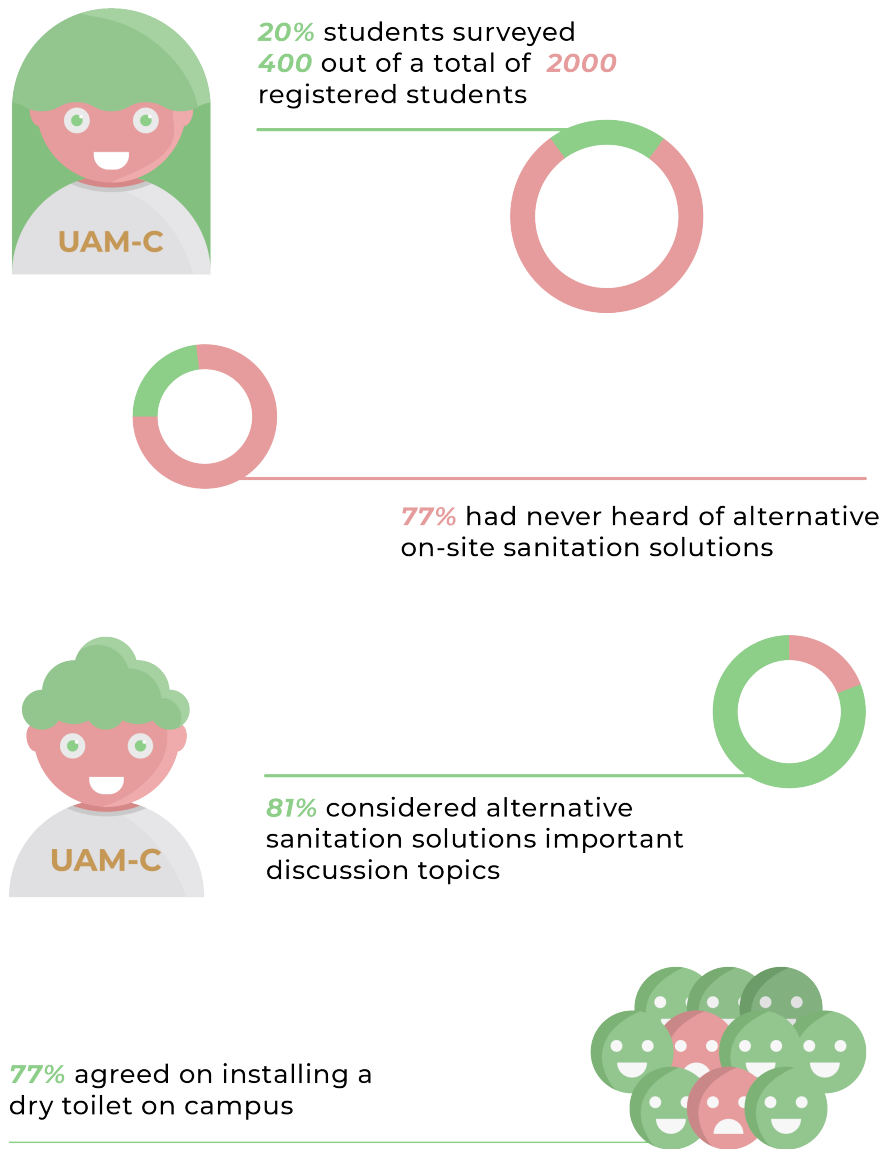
UAM-C

20% students surveyed
400 out of a total of 2000 registered students

77% had never heard of alternative on-site sanitation solutions

UAM-C

81% considered alternative sanitation solutions important discussion topics

77% agreed on installing a dry toilet on campus